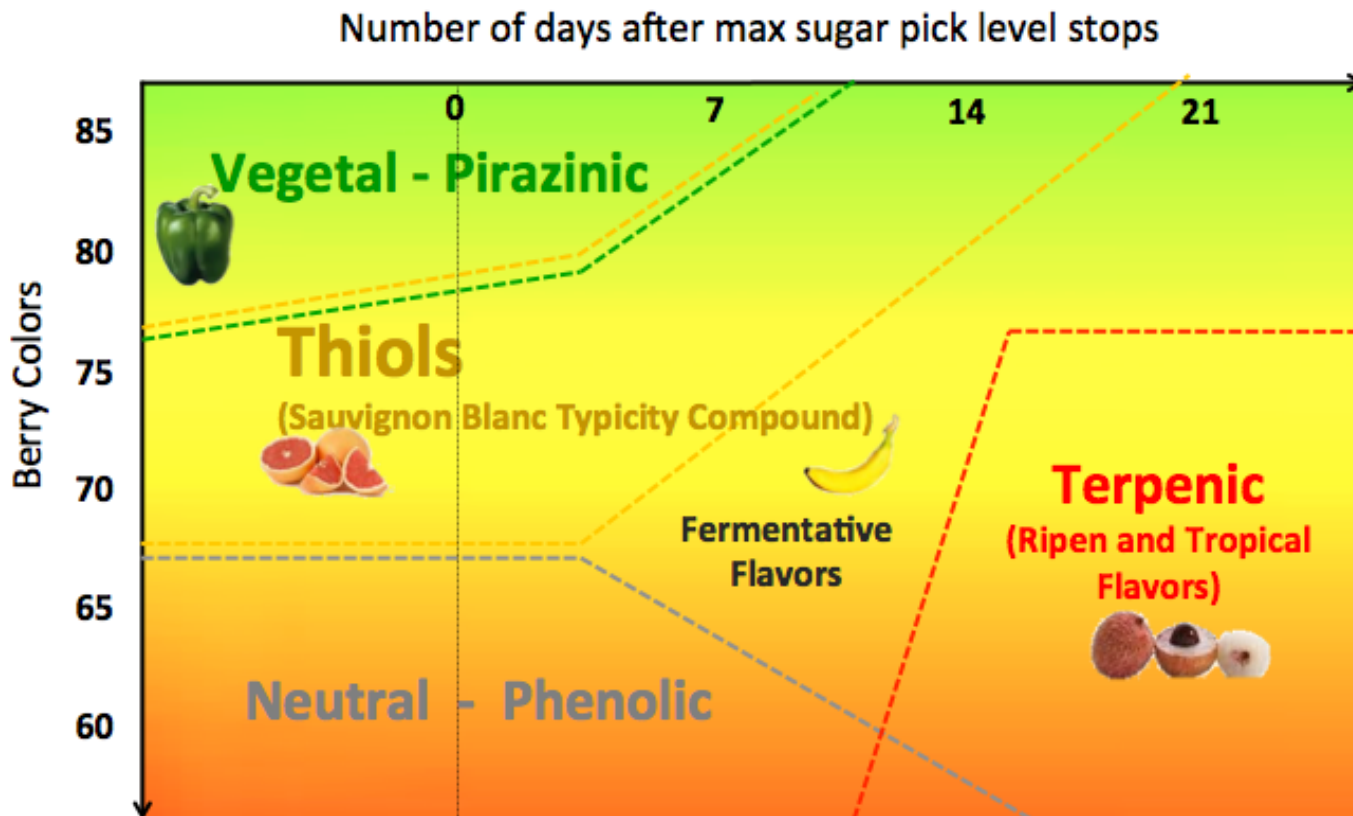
Number of days after max sugar pick level stops

0
7
14
21

Berry Colors
85
80
75
70
65
60

Vegetal - Pirazinic

Thiols
(Sauvignon Blanc Typicity Compound)

Fermentative Flavors

Terpenic
(Ripen and Tropical Flavors)

Neutral - Phenolic